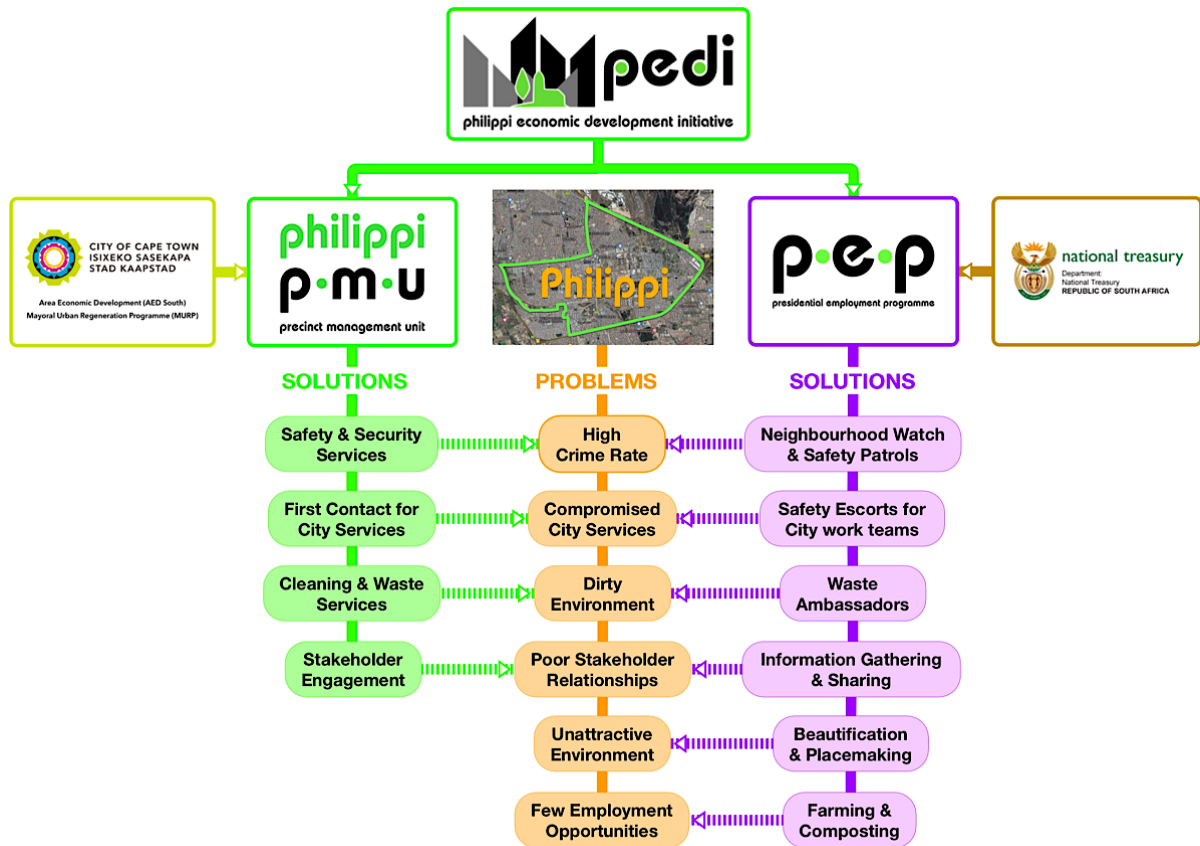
pedi
philippi economic development initiative

CITY OF CAPE TOWN
ISIXEKO SASEKAPA
STAD KAAPSTAD
Area Economic Development (AED South)
Mayoral Urban Regeneration Programme (MURP)

philippi
p·m·u
precinct management unit

Philippi

p·e·p
presidential employment programme

national treasury
Department:
National Treasury
REPUBLIC OF SOUTH AFRICA

SOLUTIONS

PROBLEMS

SOLUTIONS

Safety & Security Services

High Crime Rate

Neighbourhood Watch & Safety Patrols

First Contact for City Services

Compromised City Services

Safety Escorts for City work teams

Cleaning & Waste Services

Dirty Environment

Waste Ambassadors

Stakeholder Engagement

Poor Stakeholder Relationships

Information Gathering & Sharing

Unattractive Environment

Beautification & Placemaking

Few Employment Opportunities

Farming & Composting